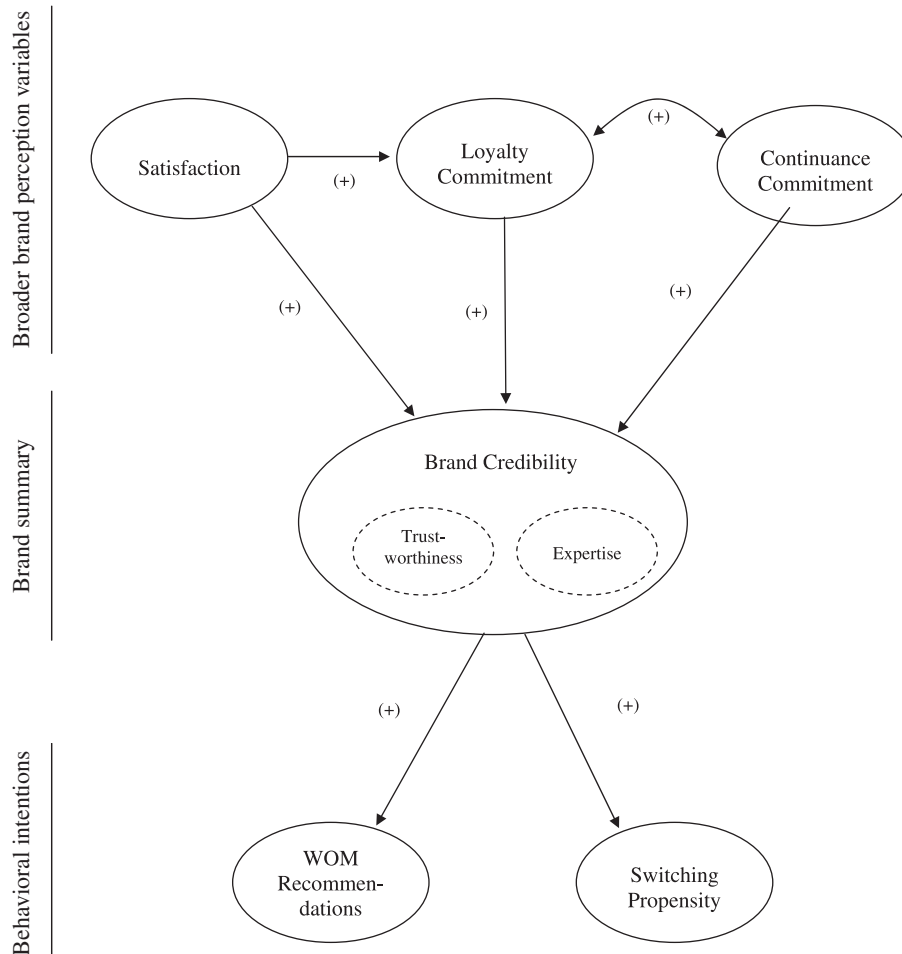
Broader brand perception variables

Satisfaction

(+)

Loyalty Commitment

(+)

Continuance Commitment

(+)

(+)

(+)

Brand summary

Brand Credibility

Trust-worthiness

Expertise

(+)

(+)

Behavioral intentions

WOM Recommen-dations

Switching Propensity